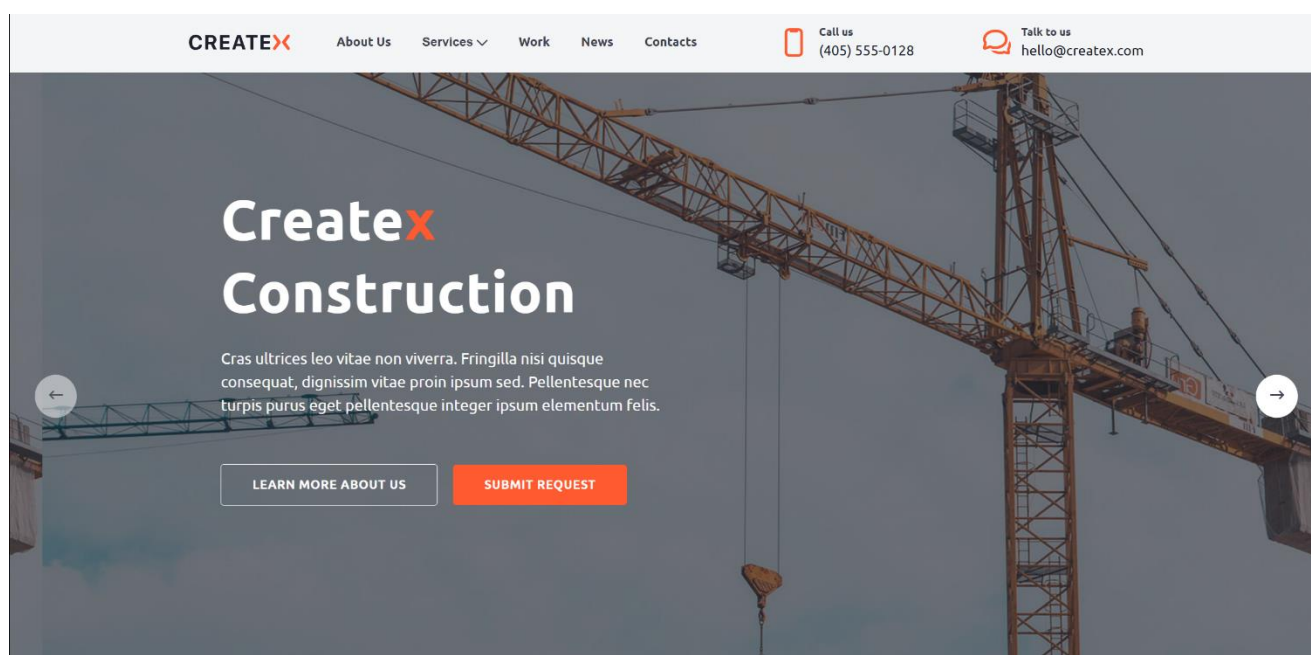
CREATEX

About Us
Services
Work
News
Contacts

Call us
(405) 555-0128

Talk to us
hello@createx.com

Createx Construction

Cras ultrices leo vitae non viverra. Fringilla nisi quisque consequat, dignissim vitae proin ipsum sed. Pellentesque nec turpis purus eget pellentesque integer ipsum elementum felis.

LEARN MORE ABOUT US
SUBMIT REQUEST